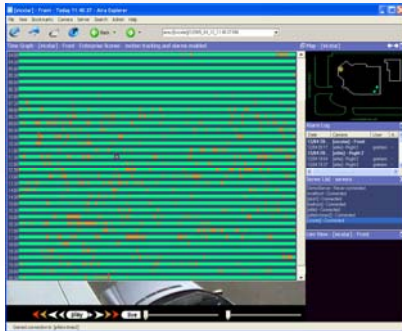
[nicolas] - Front - Today 11:46:37 - Aira Explorer

File View Bookmarks Camera Server Search Admin Help

Slow Graph - [nicolas] - Front - Enterprise license - motion tracking and alarms enabled

Map - [nicolas]

Alarm Log

Server Log - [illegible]

Live View - [nicolas] - Front

play

live

Server connections: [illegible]